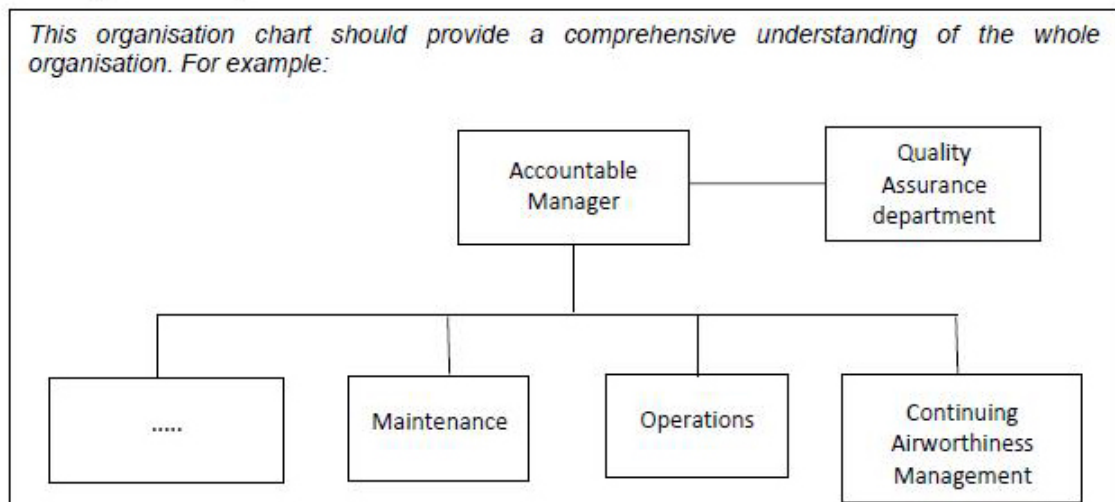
*This organisation chart should provide a comprehensive understanding of the whole organisation. For example:*

Accountable Manager

Quality Assurance department

.....

Maintenance

Operations

Continuing Airworthiness Management